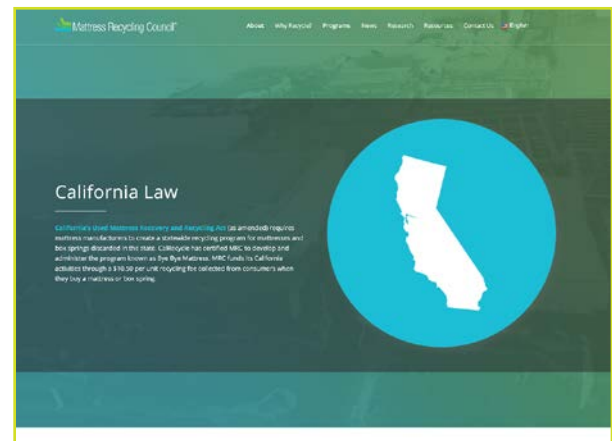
Mattress Recycling Council

About Why Recycle Programs News Research Resources Contact Us English

California Law

California's Used Mattress Recovery and Recycling Act (as amended) requires mattress manufacturers to create a statewide recycling program for mattresses and box springs discarded in the state. CalRecycle has certified MRC to develop and administer the program known as Bye Bye Mattress. MRC funds its California activities through a $10.50 per unit recycling fee collected from consumers when they buy a mattress or box spring.